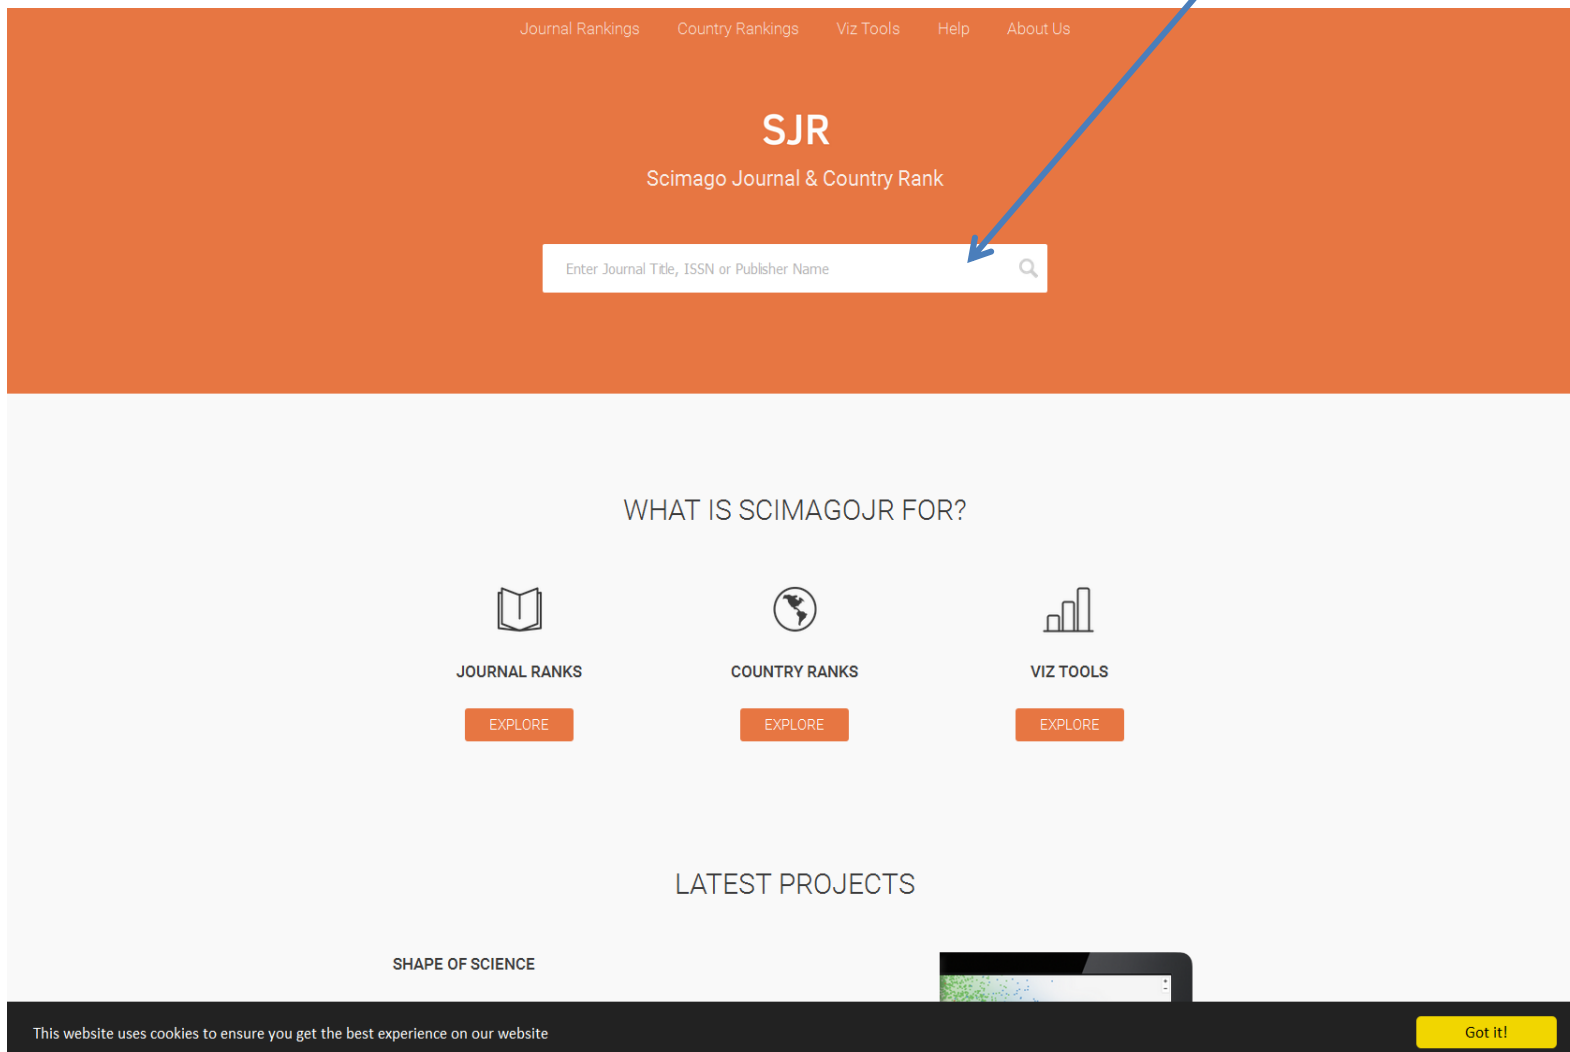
Journal Rankings Country Rankings Viz Tools Help About Us

SJR

Scimago Journal & Country Rank

Enter Journal Title, ISSN or Publisher Name

WHAT IS SCIMAGOJR FOR?

JOURNAL RANKS

EXPLORE

COUNTRY RANKS

EXPLORE

VIZ TOOLS

EXPLORE

LATEST PROJECTS

SHAPE OF SCIENCE

This website uses cookies to ensure you get the best experience on our website

Got it!